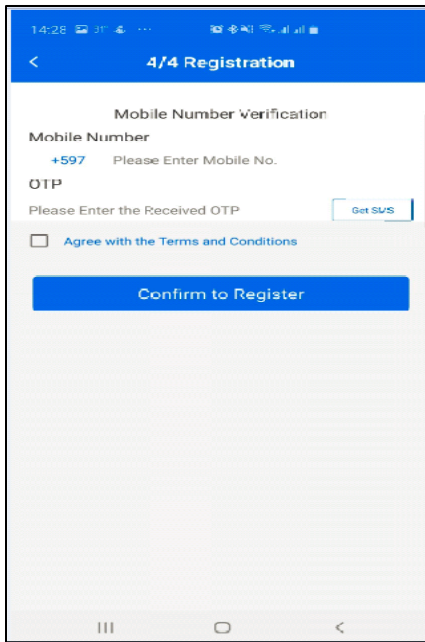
14:28 31° ···

<

4/4 Registration

Mobile Number Verification

Mobile Number

+597 Please Enter Mobile No.

OTP

Please Enter the Received OTP

Get SMS

Agree with the Terms and Conditions

Confirm to Register

III

<